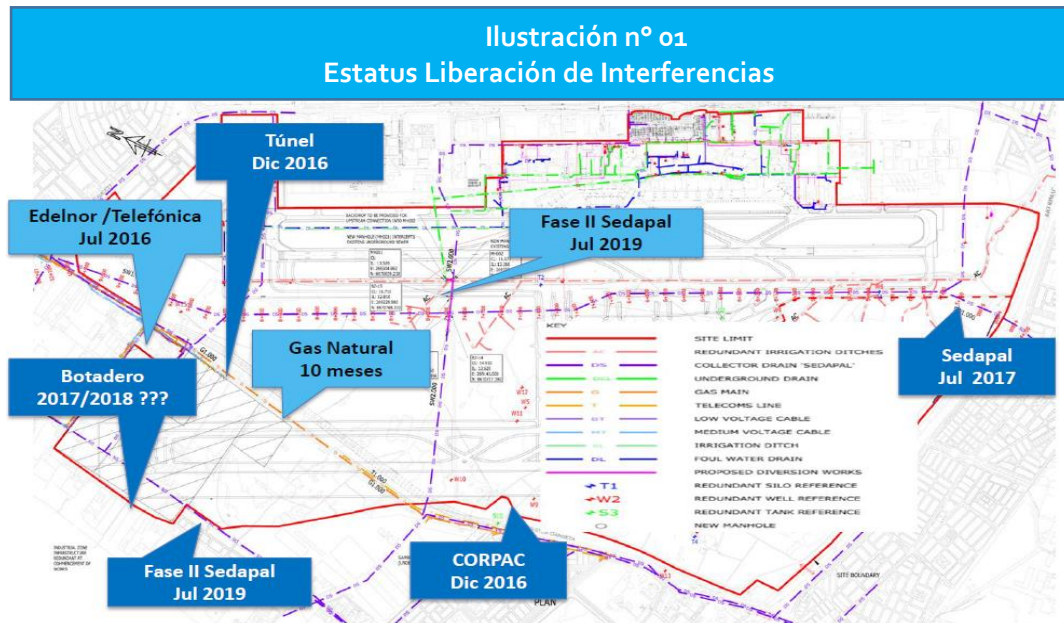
Ilustración n° 01
Estatus Liberación de Interferencias

Túnel
Dic 2016

Edelnor /Telefónica
Jul 2016

Fase II Sedapal
Jul 2019

Gas Natural
10 meses

Botadero
2017/2018 ???

Sedapal
Jul 2017

Fase II Sedapal
Jul 2019

CORPAC
Dic 2016

KEY

| | |
|---|---|
| | SITE LIMIT |
| AC | REDUNDANT IRRIGATION DITCHES |
| DS | COLLECTOR DRAIN 'SEDAPAL' |
| DG | UNDERGROUND DRAIN |
| G | GAS MAIN |
| T | TELECOMS LINE |
| BT | LOW VOLTAGE CABLE |
| MT | MEDIUM VOLTAGE CABLE |
| AL | IRRIGATION DITCH |
| DL | FOUL WATER DRAIN |
| | PROPOSED DIVERSION WORKS |
| T1 | REDUNDANT SILO REFERENCE |
| W2 | REDUNDANT WELL REFERENCE |
| S3 | REDUNDANT TANK REFERENCE |
| | NEW MANHOLE |

SITE BOUNDARY

PLAN